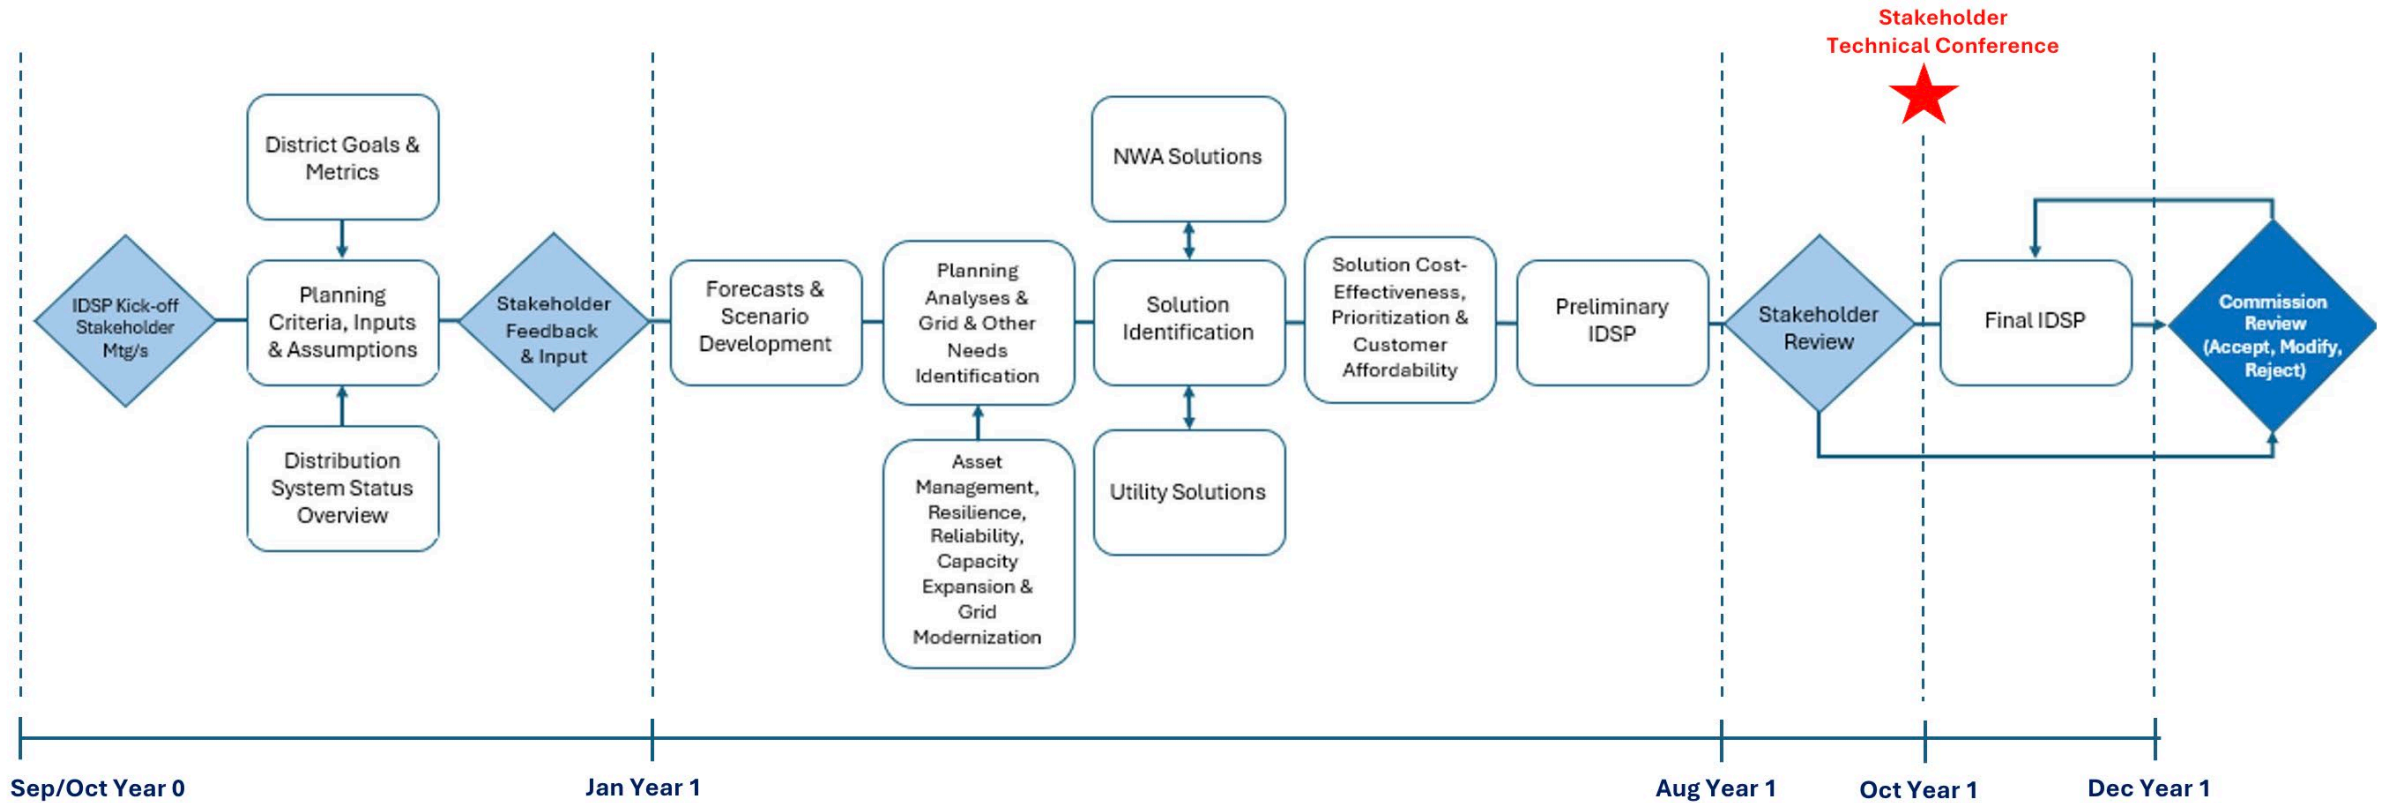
Stakeholder Technical Conference

IDSP Kick-off Stakeholder Mtg/s

District Goals & Metrics

Planning Criteria, Inputs & Assumptions

Distribution System Status Overview

Stakeholder Feedback & Input

Forecasts & Scenario Development

Planning Analyses & Grid & Other Needs Identification

Asset Management, Resilience, Reliability, Capacity Expansion & Grid Modernization

NWA Solutions

Solution Identification

Utility Solutions

Solution Cost-Effectiveness, Prioritization & Customer Affordability

Preliminary IDSP

Stakeholder Review

Final IDSP

Commission Review (Accept, Modify, Reject)

Sep/Oct Year 0

Jan Year 1

Aug Year 1

Oct Year 1

Dec Year 1